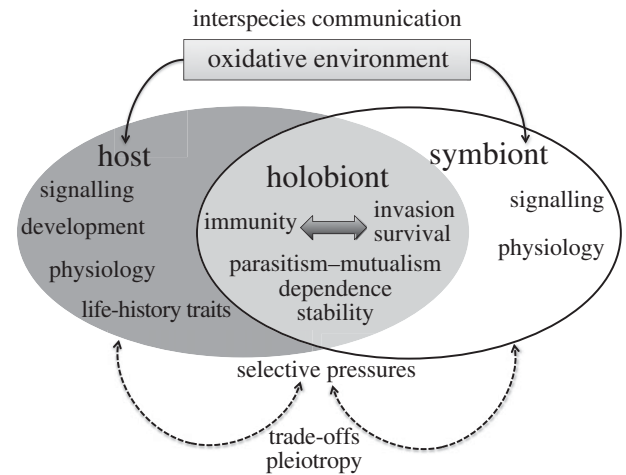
interspecies communication

oxidative environment

host
signalling
development
physiology
life-history traits

holobiont
immunity
invasion
survival
parasitism–mutualism
dependence
stability

symbiont
signalling
physiology

selective pressures

trade-offs
pleiotropy